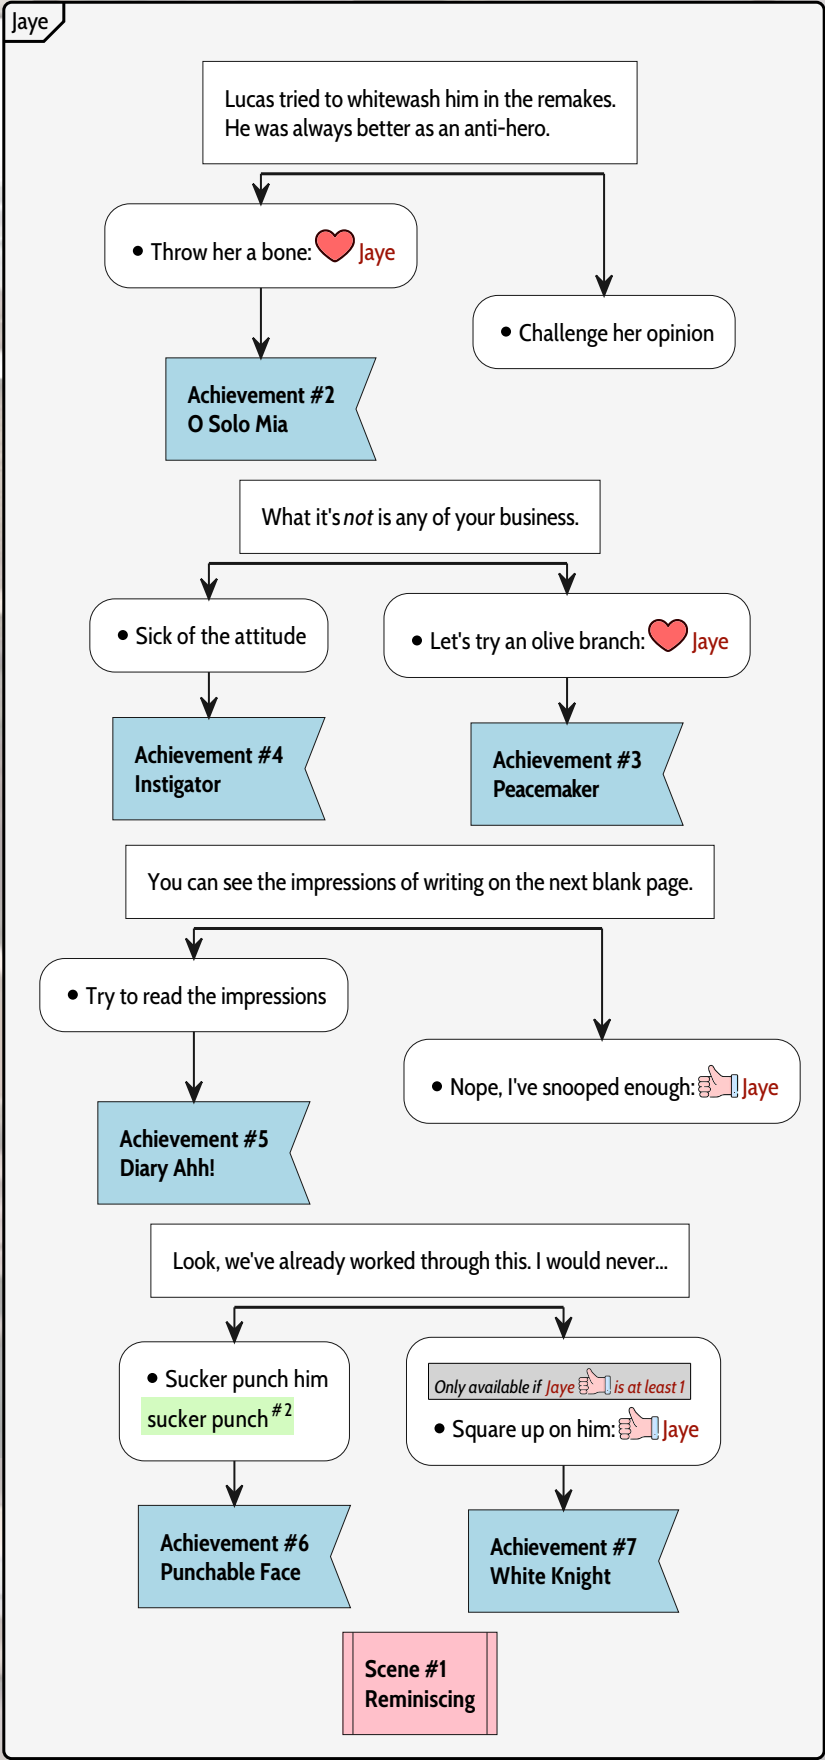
Jaye

Lucas tried to whitewash him in the remakes. He was always better as an anti-hero.

• Throw her a bone: Jaye

• Challenge her opinion

Achievement #2
O Solo Mia

What it's *not* is any of your business.

• Sick of the attitude

• Let's try an olive branch: Jaye

Achievement #4
Instigator

Achievement #3
Peacemaker

You can see the impressions of writing on the next blank page.

• Try to read the impressions

• Nope, I've snooped enough: Jaye

Achievement #5
Diary Ahh!

Look, we've already worked through this. I would never...

• Sucker punch him
sucker punch $^{\#2}$

Only available if Jaye is at least 1
• Square up on him: Jaye

Achievement #6
Punchable Face

Achievement #7
White Knight

Scene #1
Reminiscing